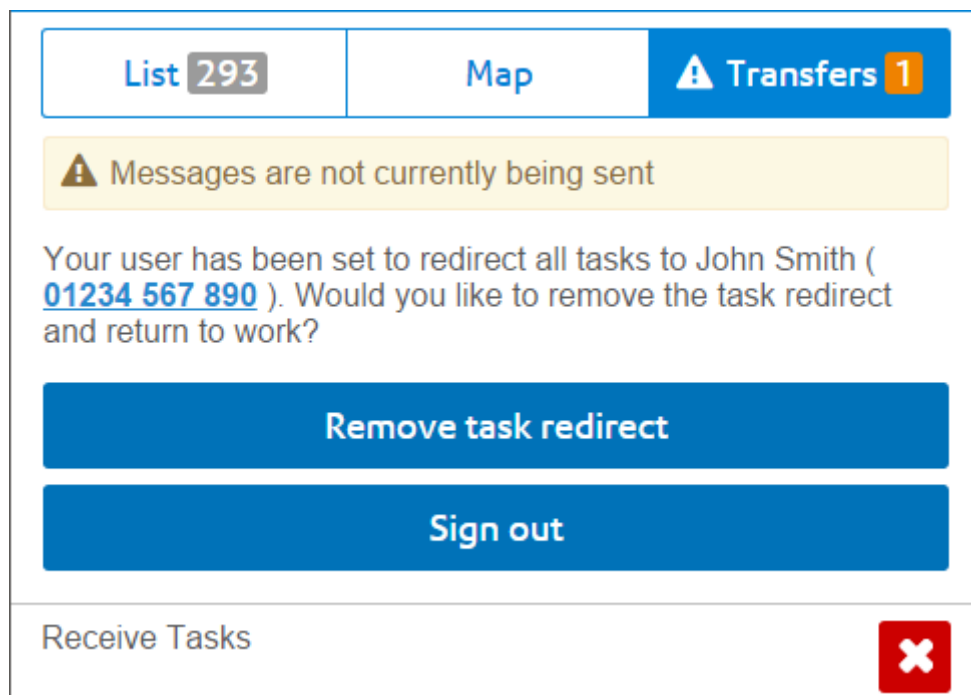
List 293 | Map | Transfers 1

Messages are not currently being sent

Your user has been set to redirect all tasks to John Smith ( 01234 567 890 ). Would you like to remove the task redirect and return to work?

Remove task redirect

Sign out

Receive Tasks